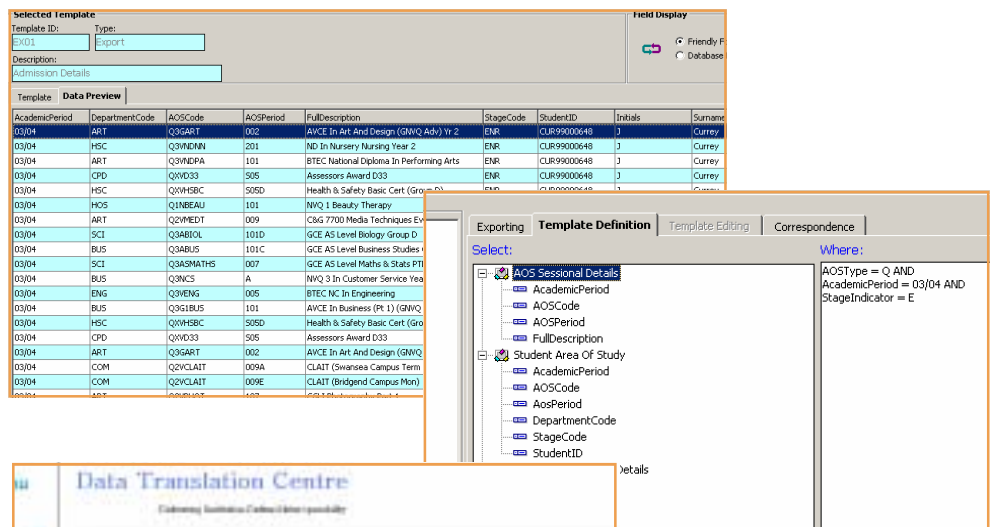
Selected Template
Template ID:
EX01
Type:
Export
Description:
Admission Details
Field Display
Friendly F
Database
Template
Data Preview

| AcademicPeriod | DepartmentCode | AOSCode | AOSPeriod | FullDescription | StageCode | StudentID | Initials | Surname |
|---|---|---|---|---|---|---|---|---|
| 03/04 | ART | Q3GART | 002 | AVCE In Art And Design (GNVQ Adv) Yr 2 | ENR | CUR99000648 | J | Currey |
| 03/04 | HSC | Q3VNDNN | 201 | ND In Nursery Nursing Year 2 | ENR | CUR99000648 | J | Currey |
| 03/04 | ART | Q3VNDPA | 101 | BTEC National Diploma In Performing Arts | ENR | CUR99000648 | J | Currey |
| 03/04 | CPD | QXVD33 | S05 | Assessors Award D33 | ENR | CUR99000648 | J | Currey |
| 03/04 | HSC | QXVHSBC | S05D | Health & Safety Basic Cert (Group D) | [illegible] | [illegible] | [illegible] | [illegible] |
| 03/04 | HOS | Q1NBEAU | 101 | NVQ 1 Beauty Therapy | | | | |
| 03/04 | ART | Q2VMEDT | 009 | C&G 7700 Media Techniques Ev | | | | |
| 03/04 | SCI | Q3ABIOL | 101D | GCE AS Level Biology Group D | | | | |
| 03/04 | BUS | Q3ABUS | 101C | GCE AS Level Business Studies | | | | |
| 03/04 | SCI | Q3ASMATHS | 007 | GCE AS Level Maths & Stats PT | | | | |
| 03/04 | BUS | Q3NCS | A | NVQ 3 In Customer Service Yea | | | | |
| 03/04 | ENG | Q3VENG | 005 | BTEC NC In Engineering | | | | |
| 03/04 | BUS | Q3G1BUS | 101 | AVCE In Business (Pt 1) (GNVQ | | | | |
| 03/04 | HSC | QXVHSBC | S05D | Health & Safety Basic Cert (Gro | | | | |
| 03/04 | CPD | QXVD33 | S05 | Assessors Award D33 | | | | |
| 03/04 | ART | Q3GART | 002 | AVCE In Art And Design (GNVQ | | | | |
| 03/04 | COM | Q2VCLAIT | 009A | CLAIT (Swansea Campus Term | | | | |
| 03/04 | COM | Q2VCLAIT | 009E | CLAIT (Bridgend Campus Mon) | | | | |

Exporting
Template Definition
Template Editing
Correspondence
Select:
AOS Sessional Details
AcademicPeriod
AOSCode
AOSPeriod
FullDescription
Student Area Of Study
AcademicPeriod
AOSCode
AosPeriod
DepartmentCode
StageCode
StudentID
Details
Where:
AOSType = Q AND
AcademicPeriod = 03/04 AND
StageIndicator = E

Data Translation Centre
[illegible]